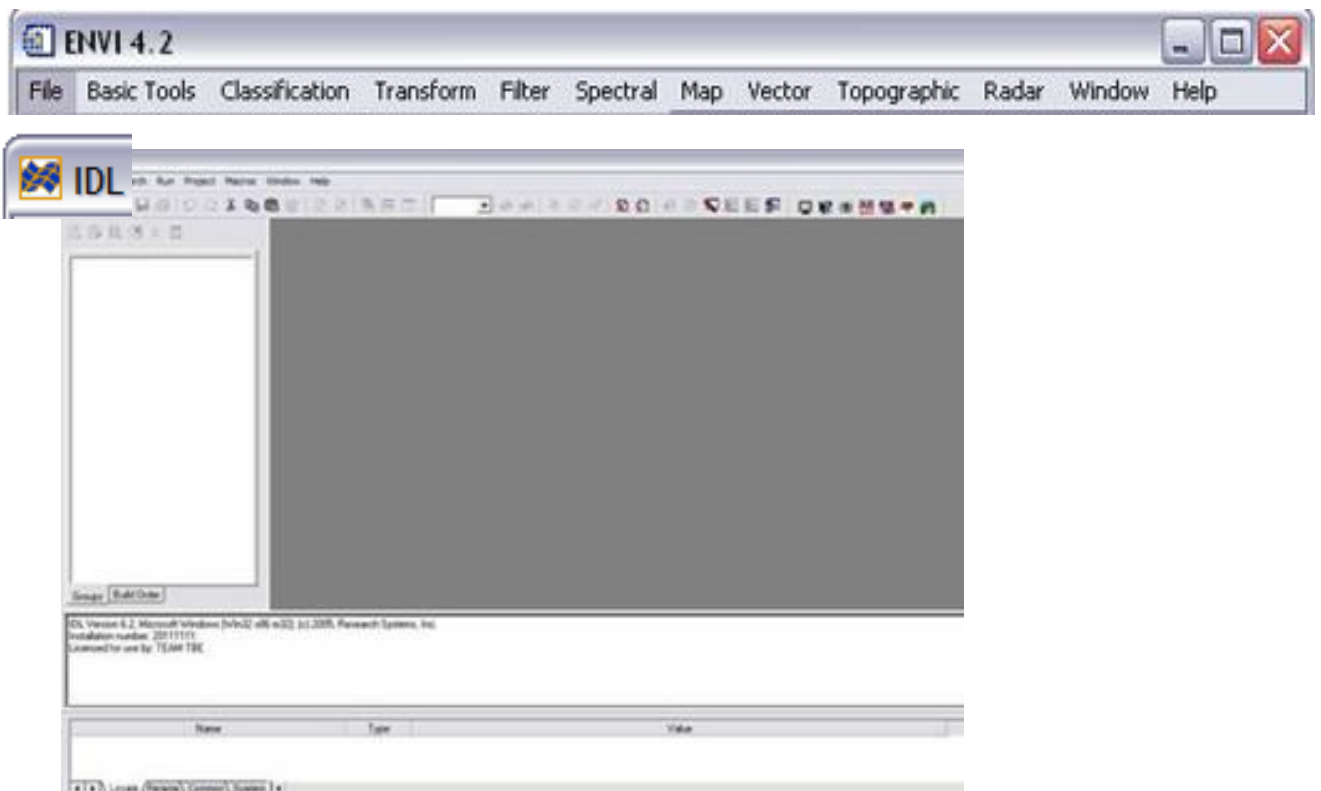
ENVI 4.2

File Basic Tools Classification Transform Filter Spectral Map Vector Topographic Radar Window Help

IDL

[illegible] Run Project Macros Window Help

Groups Build Order

IDL Version 6.2, Microsoft Windows (Win32 x86 m32). (c) 2005, Research Systems, Inc.
Installation number: 20111111.
Licensed for use by: TEAM TBE

| Name | Type | Value |
|---|---|---|

Locals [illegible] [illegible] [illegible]